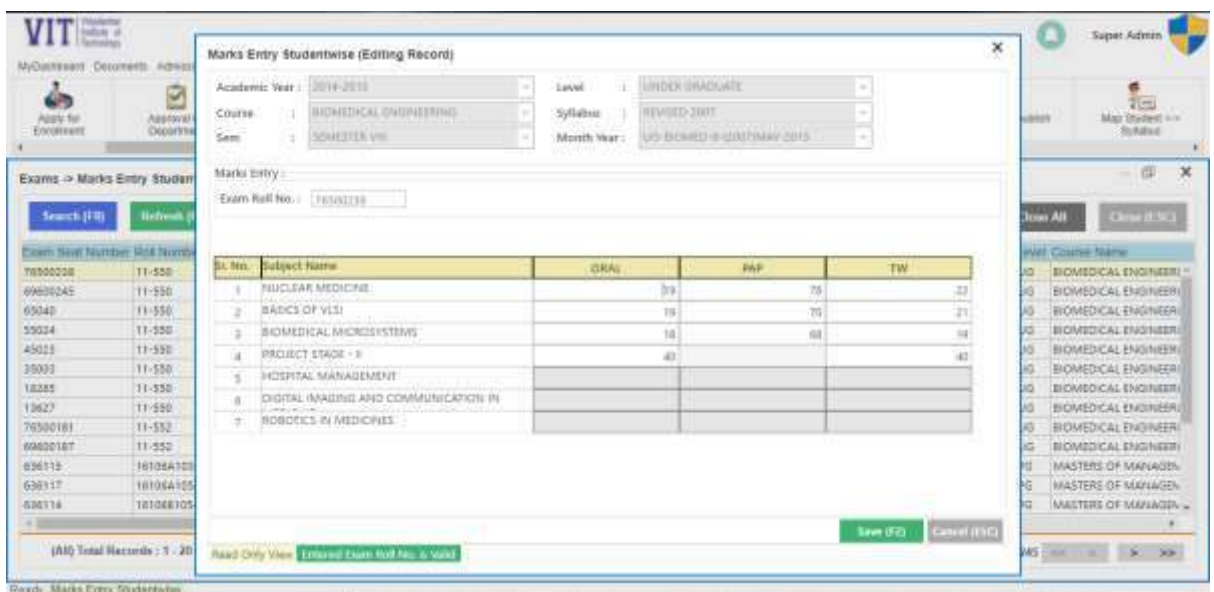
VIT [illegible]

MyDashboard Documents Admiss

Apply for Enrollment

Approval Departme

Super Admin

Map Student => Syllabus

Exams -> Marks Entry Studen

Search (F8)

Refresh (F

Close All

Close (ESC)

| Exam Seat Number | Roll Numbe |
|---|---|
| 76500208 | 11-550 |
| 69600245 | 11-550 |
| 65040 | 11-550 |
| 55024 | 11-550 |
| 45023 | 11-550 |
| 35003 | 11-550 |
| 18285 | 11-550 |
| 13627 | 11-550 |
| 76500181 | 11-552 |
| 69600187 | 11-552 |
| 636115 | 161064A10 |
| 636117 | 161064A10 |
| 636114 | 161068105 |

| Level | Course Name |
|---|---|
| UG | BIOMEDICAL ENGINEERI |
| UG | BIOMEDICAL ENGINEERI |
| UG | BIOMEDICAL ENGINEERI |
| UG | BIOMEDICAL ENGINEERI |
| UG | BIOMEDICAL ENGINEERI |
| UG | BIOMEDICAL ENGINEERI |
| UG | BIOMEDICAL ENGINEERI |
| UG | BIOMEDICAL ENGINEERI |
| UG | BIOMEDICAL ENGINEERI |
| UG | BIOMEDICAL ENGINEERI |
| PG | MASTERS OF MANAGEM |
| PG | MASTERS OF MANAGEM |
| PG | MASTERS OF MANAGEM |

(All) Total Records : 1 - 20

Ready Marks Entry Studentwise

Marks Entry Studentwise (Editing Record)

Academic Year : 2014-2015

Level : UNDER GRADUATE

Course : BIOMEDICAL ENGINEERING

Syllabus : REVISED 2007

Sem : SEMESTER VIII

Month Year : UG-BIOMED-8-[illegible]MAY 2015

Marks Entry :

Exam Roll No. : 76500208

| Sr. No. | Subject Name | ORAL | PAP | TW |
|---|---|---|---|---|
| 1 | NUCLEAR MEDICINE | 19 | 78 | 22 |
| 2 | BASICS OF VLSI | 19 | 70 | 21 |
| 3 | BIOMEDICAL MICROSYSTEMS | 18 | 68 | 19 |
| 4 | PROJECT STAGE - II | 40 | | 40 |
| 5 | HOSPITAL MANAGEMENT | | | |
| 6 | DIGITAL IMAGING AND COMMUNICATION IN | | | |
| 7 | ROBOTICS IN MEDICINES | | | |

Save (F2)

Cancel (ESC)

Read Only View

Entered Exam Roll No. is Valid